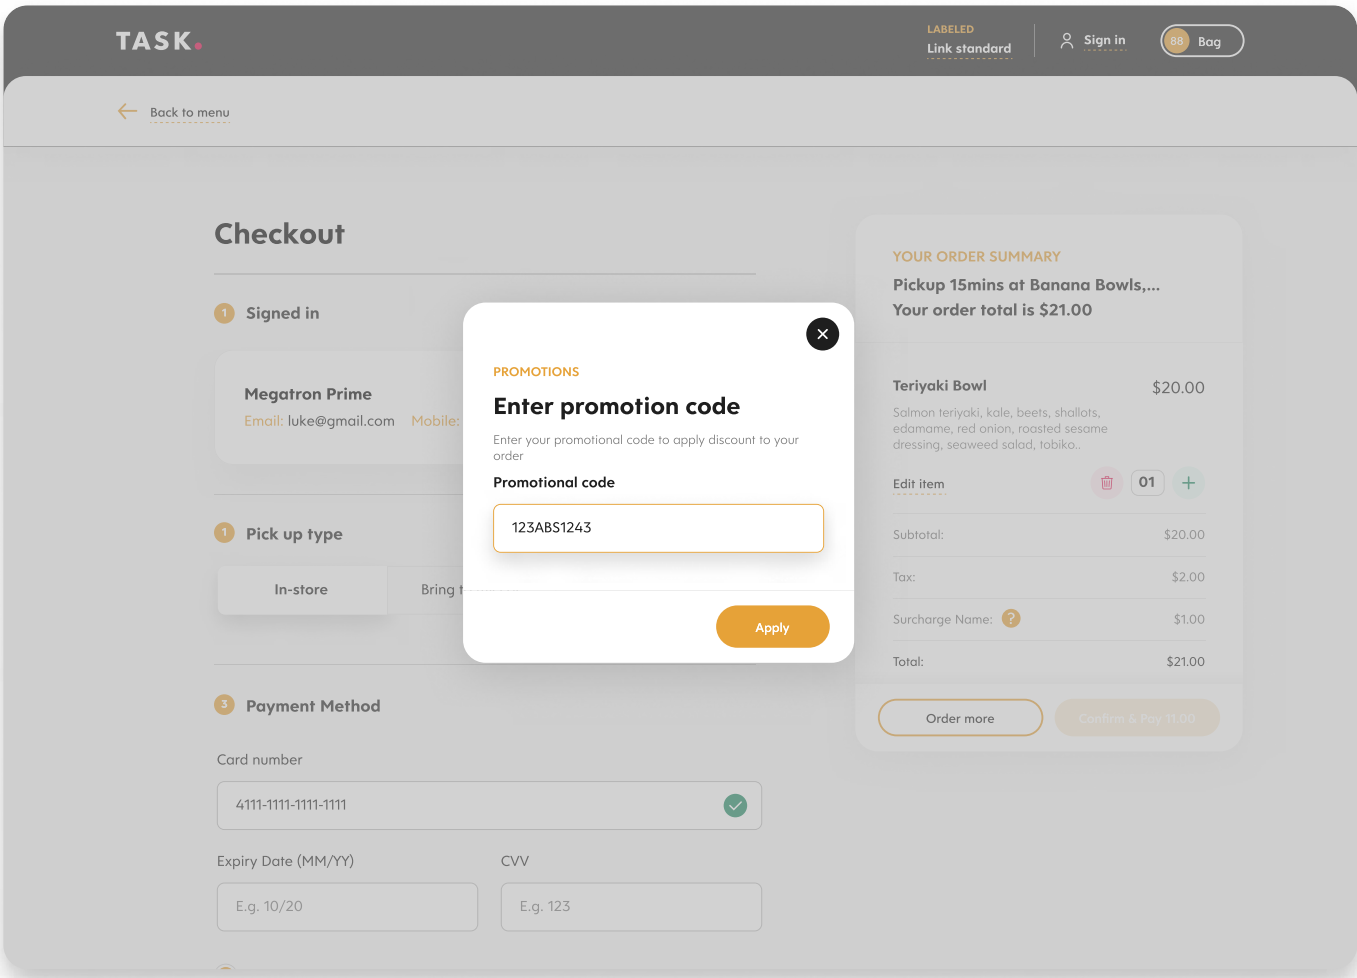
TASK.

LABELED
Link standard

Sign in

88 Bag

Back to menu

Checkout

1 Signed in

Megatron Prime
Email: luke@gmail.com Mobile:

1 Pick up type

In-store Bring t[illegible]

3 Payment Method

Card number

4111-1111-1111-1111

Expiry Date (MM/YY)

E.g. 10/20

CVV

E.g. 123

PROMOTIONS
Enter promotion code
Enter your promotional code to apply discount to your order

Promotional code

123ABS1243

Apply

YOUR ORDER SUMMARY
Pickup 15mins at Banana Bowls,...
Your order total is $21.00

Teriyaki Bowl $20.00
Salmon teriyaki, kale, beets, shallots, edamame, red onion, roasted sesame dressing, seaweed salad, tobiko..

Edit item 01

Subtotal: $20.00
Tax: $2.00
Surcharge Name: ? $1.00
Total: $21.00

Order more

Confirm & Pay 11.00